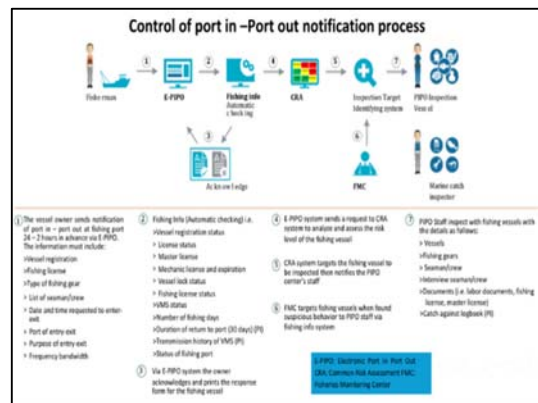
Control of port in –Port out notification process

Fisherman

E-PIPO

Fishing info
Automatic checking

CRA

Inspection Target Identifying system

PIPO Inspection Vessel

Acknowledge

FMC

Marine catch inspector

① The vessel owner sends notification of port in – port out at fishing port 24 – 2 hours in advance via E-PIPO. The information must include:
>Vessel registration
>Fishing license
>Type of fishing gear
• List of seaman/crew
• Date and time requested to enter-exit
• Port of entry-exit
• Purpose of entry-exit
• Frequency bandwidth

② Fishing Info (Automatic checking) i.e.
>Vessel registration status
• License status
• Master license
• Mechanic license and expiration
• Vessel lock status
• Fishing license status
>VMS status
>Number of fishing days
>Duration of return to port (30 days) (PI)
>Transmission history of VMS (PI)
>Status of fishing port

③ Via E-PIPO system the owner acknowledges and prints the response form for the fishing vessel

④ E-PIPO system sends a request to CRA system to analyze and assess the risk level of the fishing vessel

⑤ CRA system targets the fishing vessel to be inspected then notifies the PIPO center's staff

⑥ FMC targets fishing vessels when found suspicious behavior to PIPO staff via fishing info system

⑦ PIPO Staff inspect with fishing vessels with the details as follows:
> Vessels
>Fishing gears
> Seaman/crew
>Interview seaman/crew
>Documents (i.e. labor documents, fishing license, master license)
>Catch against logbook (PI)

E-PIPO: Electronic Port in Port Out CRA: Common Risk Assessment FMC: Fisheries Monitoring Center